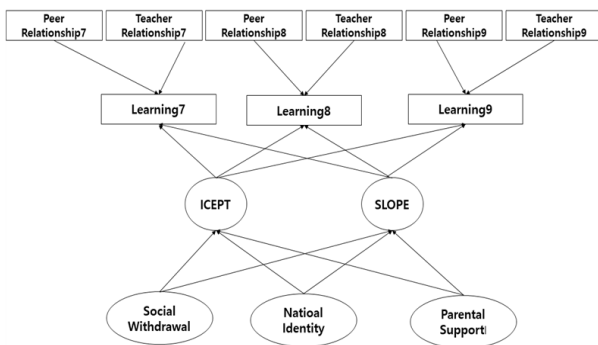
Peer Relationship7

Teacher Relationship7

Peer Relationship8

Teacher Relationship8

Peer Relationship9

Teacher Relationship9

Learning7

Learning8

Learning9

ICEPT

SLOPE

Social Withdrawal

Natioal Identity

Parental Support